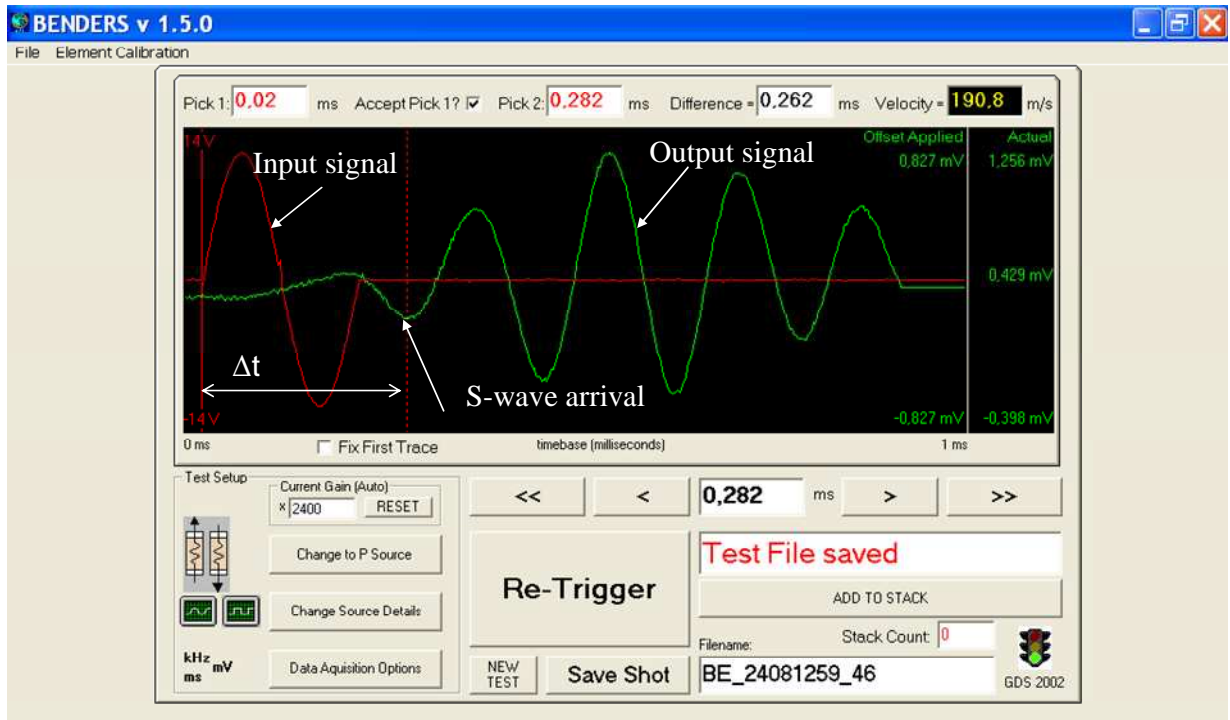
BENDERS v 1.5.0

File Element Calibration

Pick 1: 0,02 ms Accept Pick 1? ☑ Pick 2: 0,282 ms Difference = 0,262 ms Velocity = 190,8 m/s

14V

Input signal

Output signal

Offset Applied
0,827 mV

Actual
1,256 mV

0,429 mV

Δt

S-wave arrival

-14V

-0,827 mV

-0,398 mV

0 ms

Fix First Trace

timebase (milliseconds)

1 ms

Test Setup

Current Gain (Auto)

x 2400

RESET

Change to P Source

Change Source Details

kHz
ms mV

Data Aquisition Options

<<

<

0,282

ms

>

>>

Re-Trigger

Test File saved

ADD TO STACK

Filename:

Stack Count 0

NEW TEST

Save Shot

BE_24081259_46

GDS 2002